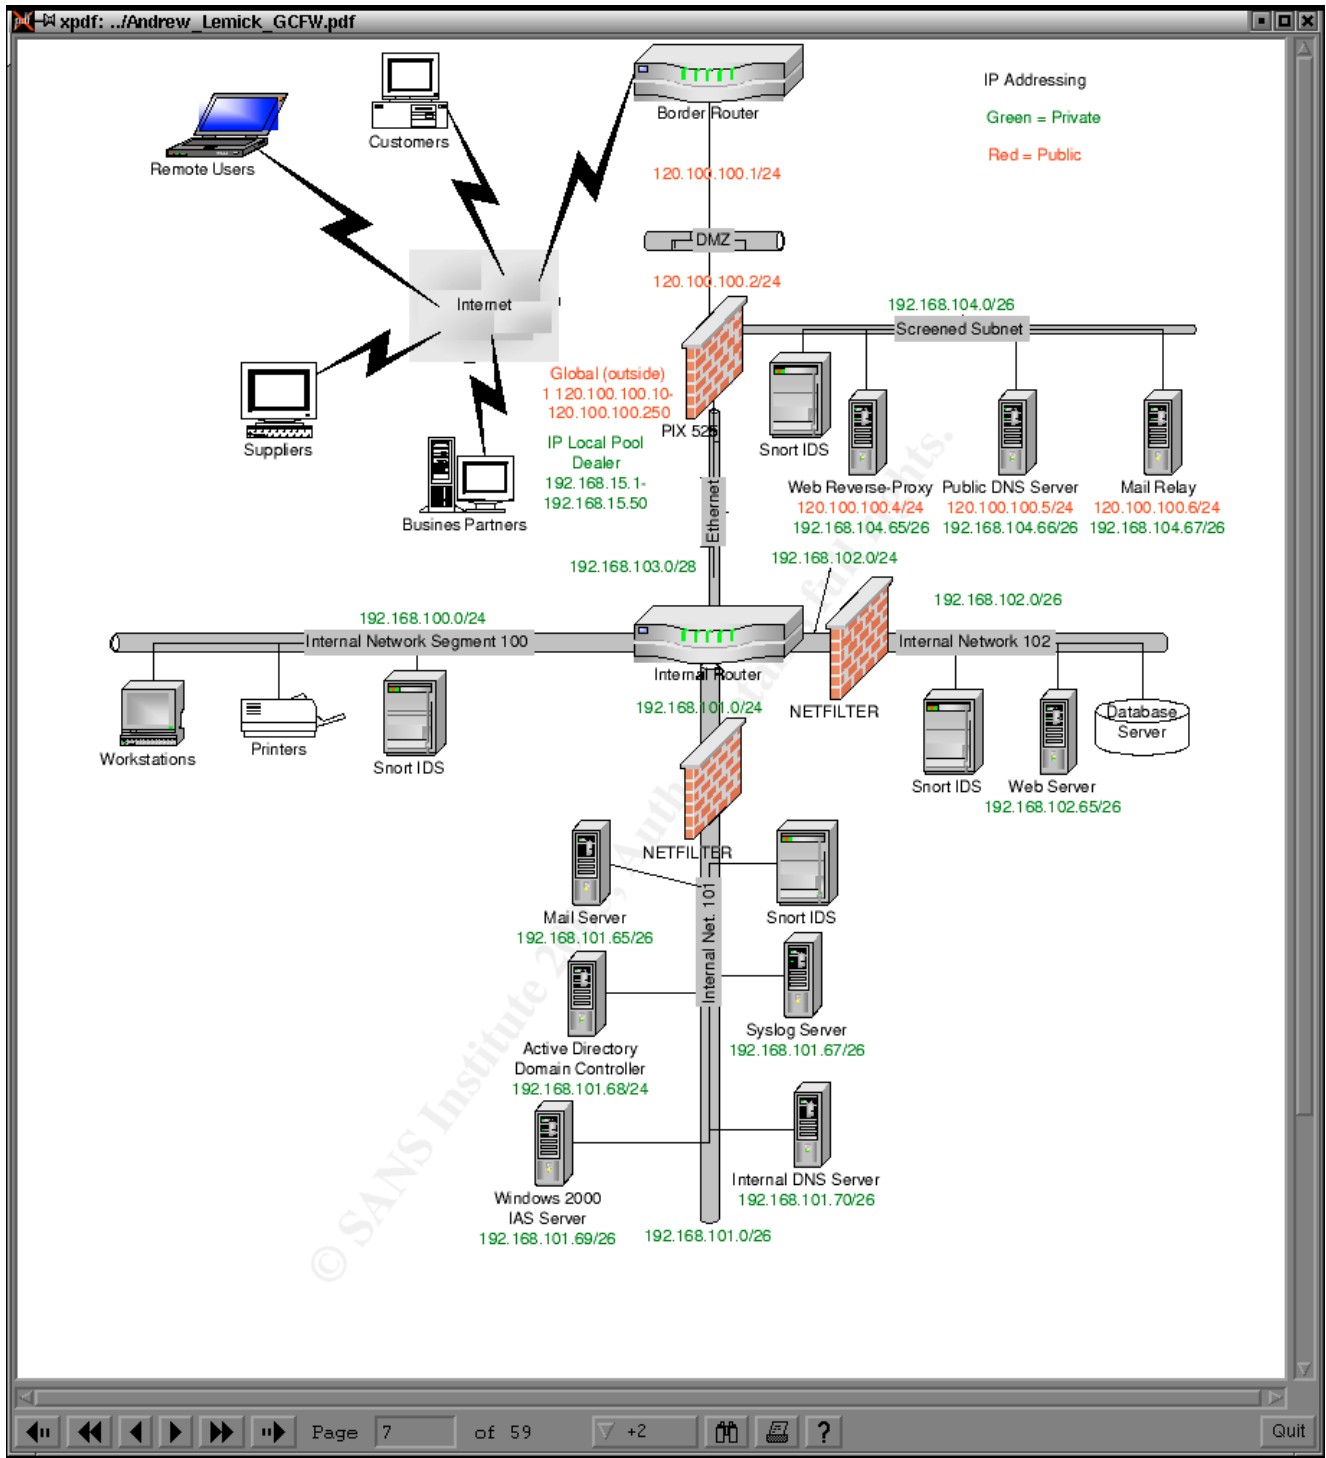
xpdf: ../Andrew_Lemick_GCFW.pdf

IP Addressing

Green = Private

Red = Public

Border Router

Customers

Remote Users

120.100.100.1/24

DMZ

120.100.100.2/24

Internet

192.168.104.0/26

Screened Subnet

Global (outside)
1 120.100.100.10-
120.100.100.250

PIX 525

IP Local Pool
Dealer
192.168.15.1-
192.168.15.50

Suppliers

Busines Partners

Snort IDS

Web Reverse-Proxy
120.100.100.4/24
192.168.104.65/26

Public DNS Server
120.100.100.5/24
192.168.104.66/26

Mail Relay
120.100.100.6/24
192.168.104.67/26

Ethernet

192.168.103.0/28

192.168.102.0/24

192.168.102.0/26

192.168.100.0/24

Internal Network Segment 100

Internal Router

Internal Network 102

192.168.101.0/24

NETFILTER

Workstations

Printers

Snort IDS

Snort IDS

Web Server
192.168.102.65/26

Database
Server

NETFILTER

Mail Server
192.168.101.65/26

Snort IDS

Internal Net. 101

Active Directory
Domain Controller
192.168.101.68/24

Syslog Server
192.168.101.67/26

Windows 2000
IAS Server
192.168.101.69/26

Internal DNS Server
192.168.101.70/26

192.168.101.0/26

© SANS Institute 2, Author retains full rights.

Page 7 of 59 +2 ? Quit